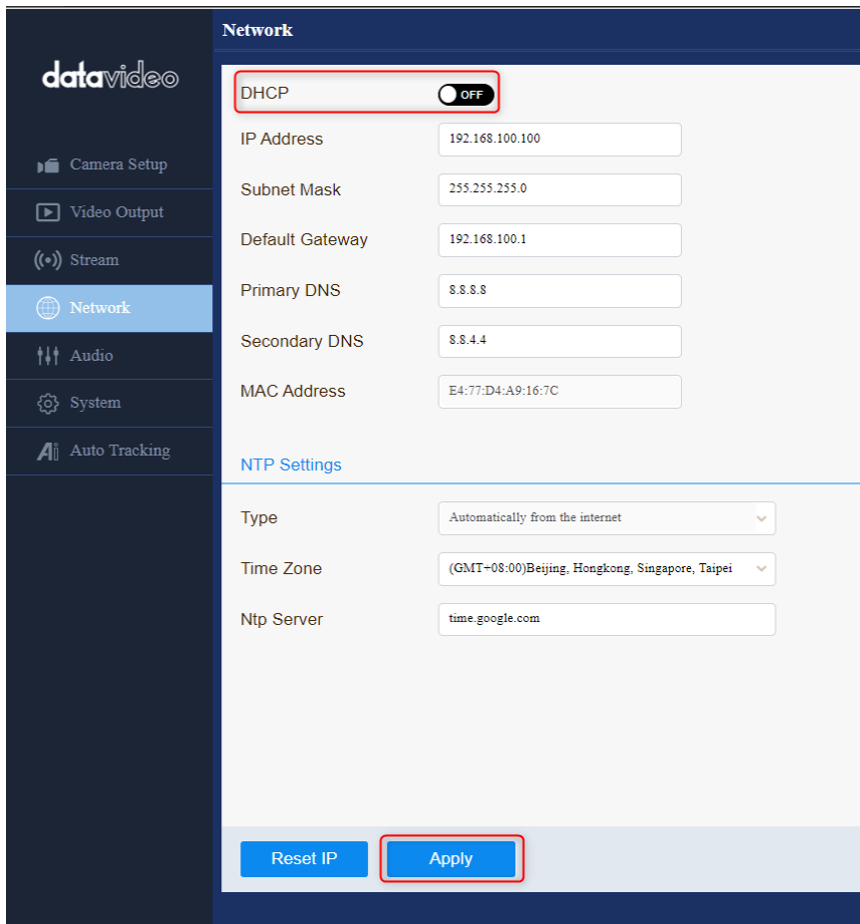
datavideo

Camera Setup
Video Output
Stream
Network
Audio
System
Auto Tracking

Network

DHCP OFF
IP Address 192.168.100.100
Subnet Mask 255.255.255.0
Default Gateway 192.168.100.1
Primary DNS 8.8.8.8
Secondary DNS 8.8.4.4
MAC Address E4:77:D4:A9:16:7C

NTP Settings

Type Automatically from the internet
Time Zone (GMT+08:00)Beijing, Hongkong, Singapore, Taipei
Ntp Server time.google.com

Reset IP
Apply